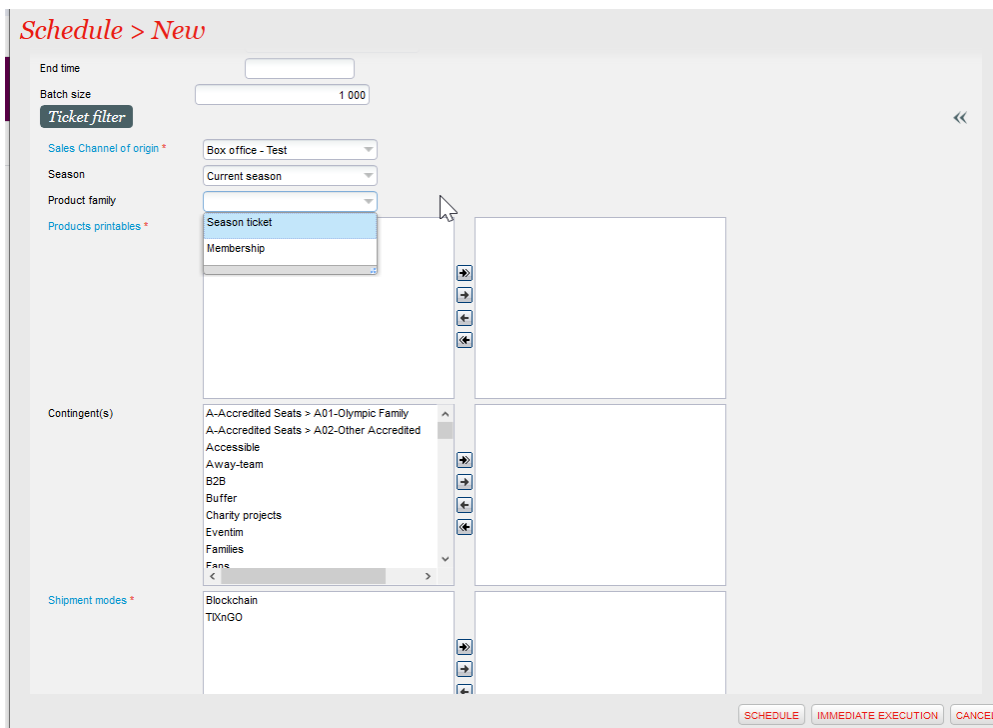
Schedule > New

End time

Batch size 1 000

Ticket filter

«

Sales Channel of origin * Box office - Test

Season Current season

Product family

Season ticket

Membership

Products printables *

Contingent(s)

A-Accredited Seats > A01-Olympic Family
A-Accredited Seats > A02-Other Accredited
Accessible
Away-team
B2B
Buffer
Charity projects
Eventim
Families
Fans

Shipment modes *

Blockchain
TIXnGO

SCHEDULE IMMEDIATE EXECUTION CANCE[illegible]